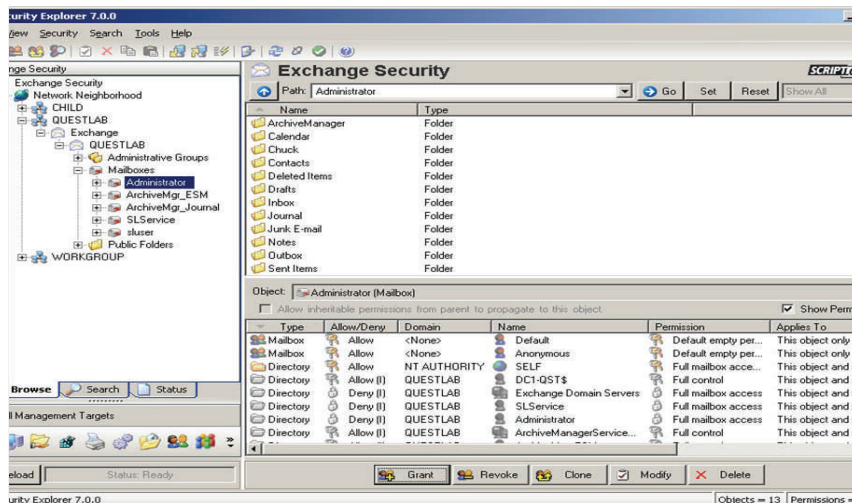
curity Explorer 7.0.0

View Security Search Tools Help

nge Security

Exchange Security
Network Neighborhood
CHILD
QUESTLAB
Exchange
QUESTLAB
Administrative Groups
Mailboxes
Administrator
ArchiveMgr_ESM
ArchiveMgr_Journal
SLService
sluser
Public Folders
WORKGROUP

Browse Search Status

ll Management Targets

eload Status: Ready

Exchange Security

SCRIPTO

Path: Administrator Go Set Reset Show All

| Name | Type |
|---|---|
| ArchiveManager | Folder |
| Calendar | Folder |
| Chuck | Folder |
| Contacts | Folder |
| Deleted Items | Folder |
| Drafts | Folder |
| Inbox | Folder |
| Journal | Folder |
| Junk E-mail | Folder |
| Notes | Folder |
| Outbox | Folder |
| Sent Items | Folder |

Object: Administrator (Mailbox)

Allow inheritable permissions from parent to propagate to this object

Show Perm

| Type | Allow/Deny | Domain | Name | Permission | Applies To |
|---|---|---|---|---|---|
| Mailbox | Allow | <None> | Default | Default empty per... | This object only |
| Mailbox | Allow | <None> | Anonymous | Default empty per... | This object only |
| Directory | Allow | NT AUTHORITY | SELF | Full mailbox acce... | This object and |
| Directory | Allow (I) | QUESTLAB | DC1-QST$ | Full control | This object and |
| Directory | Deny (I) | QUESTLAB | Exchange Domain Servers | Full mailbox access | This object and |
| Directory | Deny (I) | QUESTLAB | SLService | Full mailbox access | This object and |
| Directory | Deny (I) | QUESTLAB | Administrator | Full mailbox access | This object and |
| Directory | Allow (I) | QUESTLAB | ArchiveManagerService... | Full control | This object and |

Grant Revoke Clone Modify Delete

urity Explorer 7.0.0

Objects = 13 Permissions =